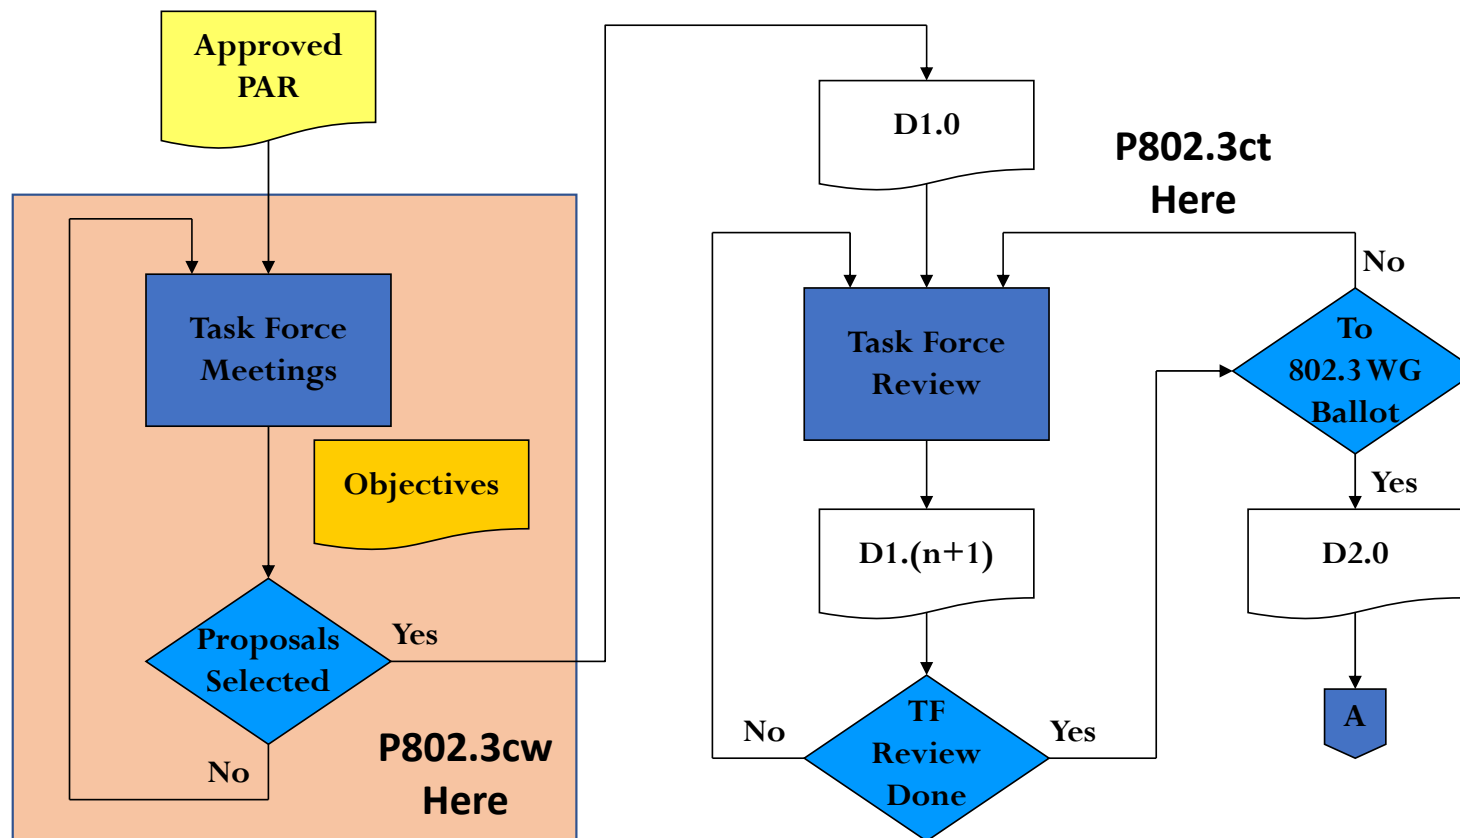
Approved PAR

Task Force Meetings

Objectives

Proposals Selected

Yes

No

P802.3cw Here

D1.0

P802.3ct Here

Task Force Review

D1.(n+1)

TF Review Done

No

Yes

No

To 802.3 WG Ballot

Yes

D2.0

A